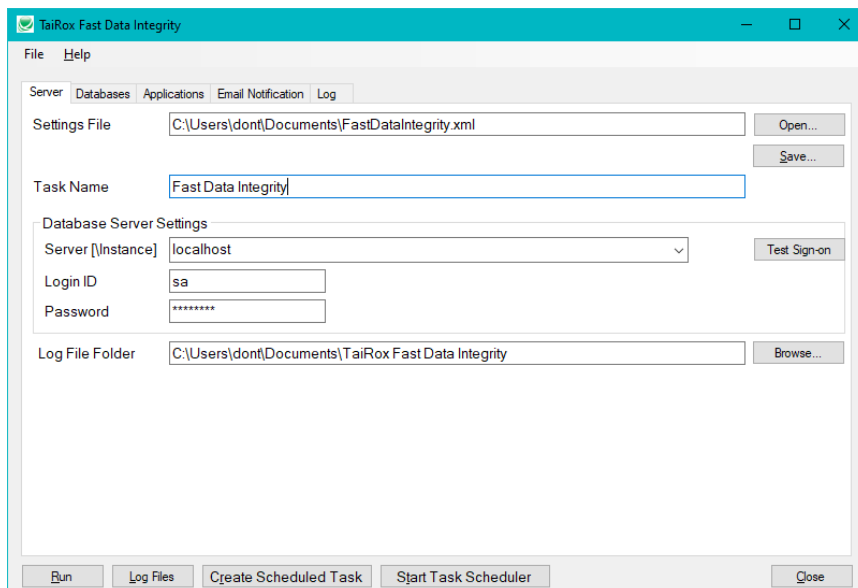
TaiRox Fast Data Integrity

File Help

Server Databases Applications Email Notification Log

Settings File C:\Users\dont\Documents\FastDataIntegrity.xml Open...

Save...

Task Name Fast Data Integrity

Database Server Settings

Server [\Instance] localhost Test Sign-on

Login ID sa

Password ********

Log File Folder C:\Users\dont\Documents\TaiRox Fast Data Integrity Browse...

Run Log Files Create Scheduled Task Start Task Scheduler Close